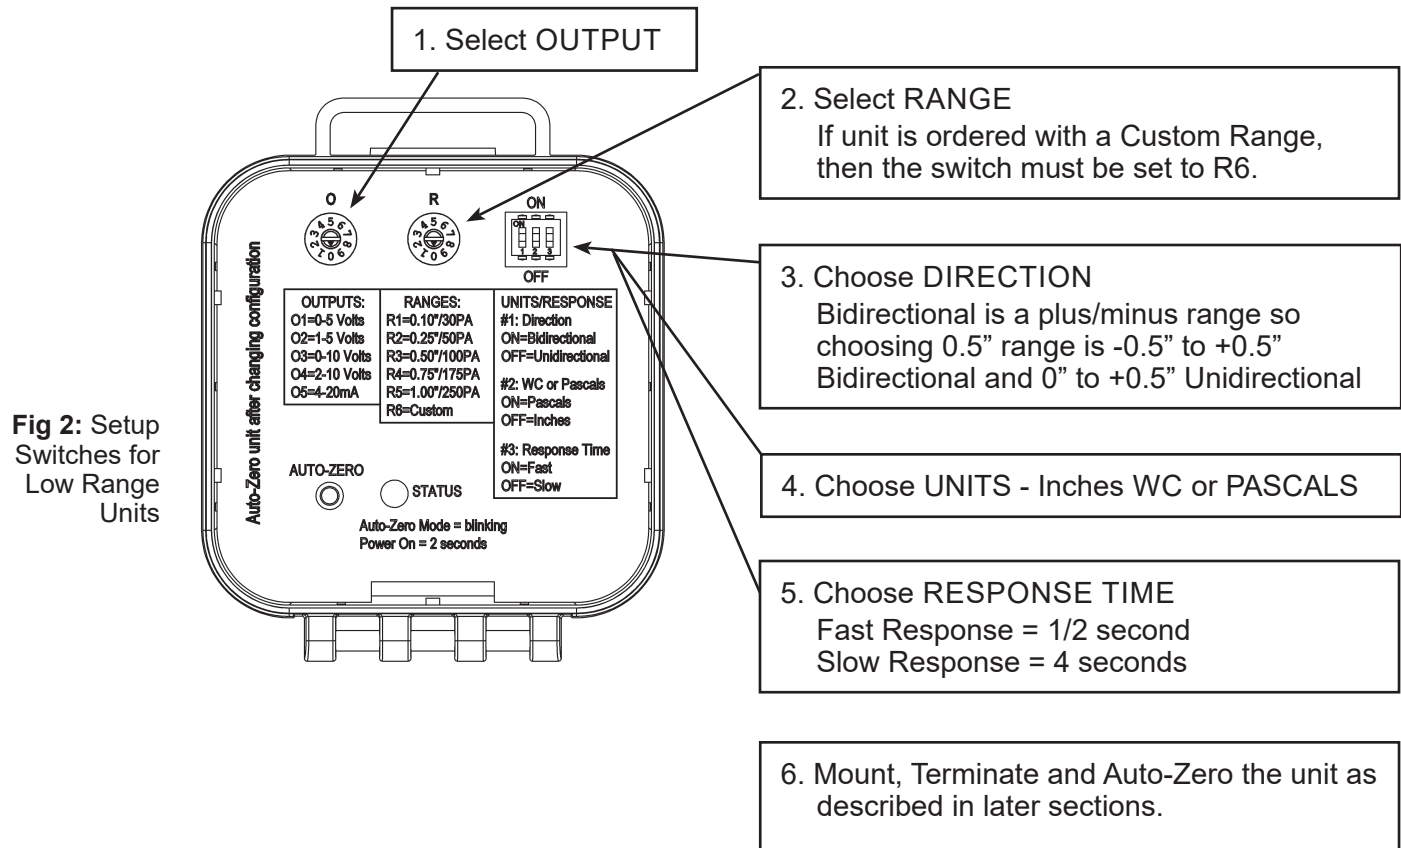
1. Select OUTPUT

2. Select RANGE
If unit is ordered with a Custom Range, then the switch must be set to R6.

O

R

ON

OFF

Auto-Zero unit after changing configuration

| OUTPUTS: | RANGES: | UNITS/RESPONSE |
|---|---|---|
| O1=0-5 Volts<br>O2=1-5 Volts<br>O3=0-10 Volts<br>O4=2-10 Volts<br>O5=4-20mA | R1=0.10"/30PA<br>R2=0.25"/50PA<br>R3=0.50"/100PA<br>R4=0.75"/175PA<br>R5=1.00"/250PA<br>R6=Custom | #1: Direction<br>ON=Bidirectional<br>OFF=Unidirectional<br>#2: WC or Pascals<br>ON=Pascals<br>OFF=Inches<br>#3: Response Time<br>ON=Fast<br>OFF=Slow |

AUTO-ZERO

STATUS

Auto-Zero Mode = blinking
Power On = 2 seconds

3. Choose DIRECTION
Bidirectional is a plus/minus range so choosing 0.5" range is -0.5" to +0.5" Bidirectional and 0" to +0.5" Unidirectional

**Fig 2:** Setup Switches for Low Range Units

4. Choose UNITS - Inches WC or PASCALS

5. Choose RESPONSE TIME
Fast Response = 1/2 second
Slow Response = 4 seconds

6. Mount, Terminate and Auto-Zero the unit as described in later sections.